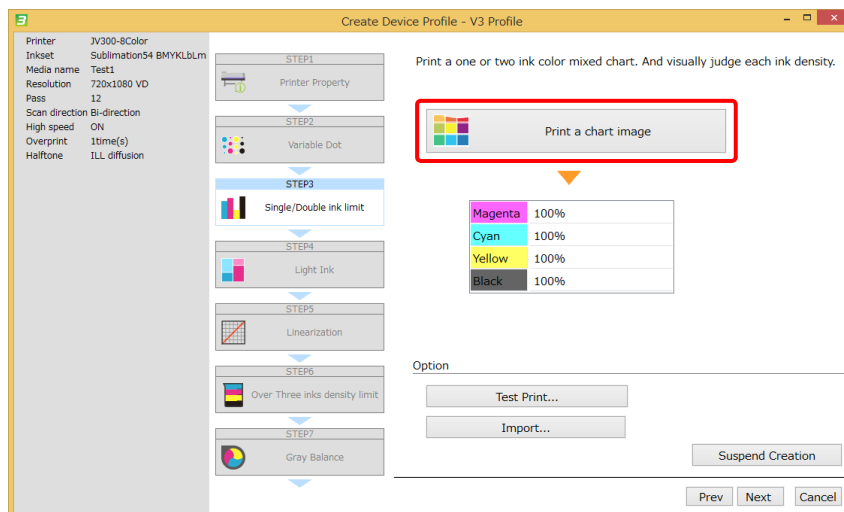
Create Device Profile - V3 Profile

| | |
|---|---|
| Printer | JV300-8Color |
| Inkset | Sublimation54 BMYKLbLm |
| Media name | Test1 |
| Resolution | 720x1080 VD |
| Pass | 12 |
| Scan direction | Bi-direction |
| High speed | ON |
| Overprint | 1time(s) |
| Halftone | ILL diffusion |

STEP1
Printer Property

STEP2
Variable Dot

STEP3
Single/Double ink limit

STEP4
Light Ink

STEP5
Linearization

STEP6
Over Three inks density limit

STEP7
Gray Balance

Print a one or two ink color mixed chart. And visually judge each ink density.

Print a chart image

| | |
|---|---|
| Magenta | 100% |
| Cyan | 100% |
| Yellow | 100% |
| Black | 100% |

Option

Test Print...

Import...

Suspend Creation

Prev Next Cancel